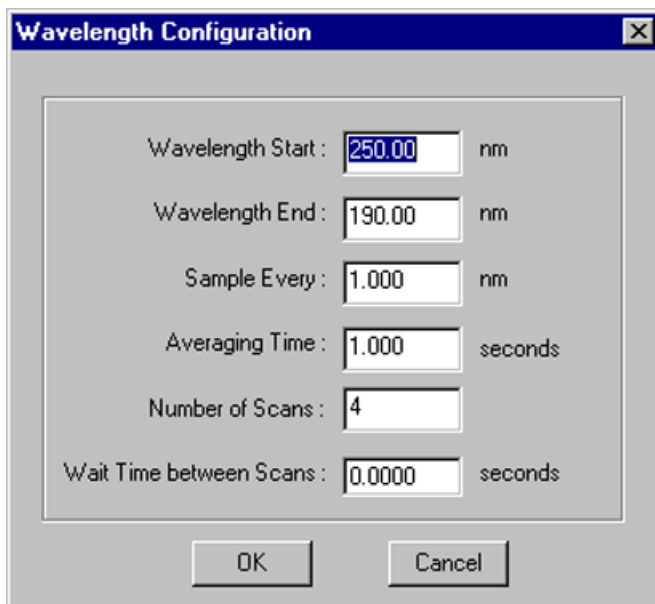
Wavelength Configuration

Wavelength Start : 250.00 nm

Wavelength End : 190.00 nm

Sample Every : 1.000 nm

Averaging Time : 1.000 seconds

Number of Scans : 4

Wait Time between Scans : 0.0000 seconds

OK

Cancel